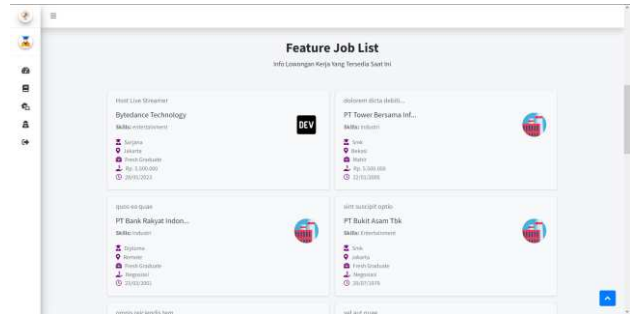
Feature Job List

Info Lowongan Kerja Yang Tersedia Saat Ini

Host Live Streamer

Bytedance Technology

Skills: Entertainment

DEV

Sarjana
Jakarta
Fresh Graduate
Rp. 3.000.000
20/01/2023

dolorem dicta debiti...

PT Tower Bersama Inf...

Skills: Industri

Smk
Bekasi
Remote
Rp. 1.500.000
12/01/2000

quos ea quae

PT Bank Rakyat Indon...

Skills: Industri

Diploma
Remote
Fresh Graduate
Negosiasi
25/02/2001

sint suscipit optio

PT Bukit Asam Tbk

Skills: Entertainment

Smk
Jakarta
Fresh Graduate
Negosiasi
28/07/2070

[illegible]

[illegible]